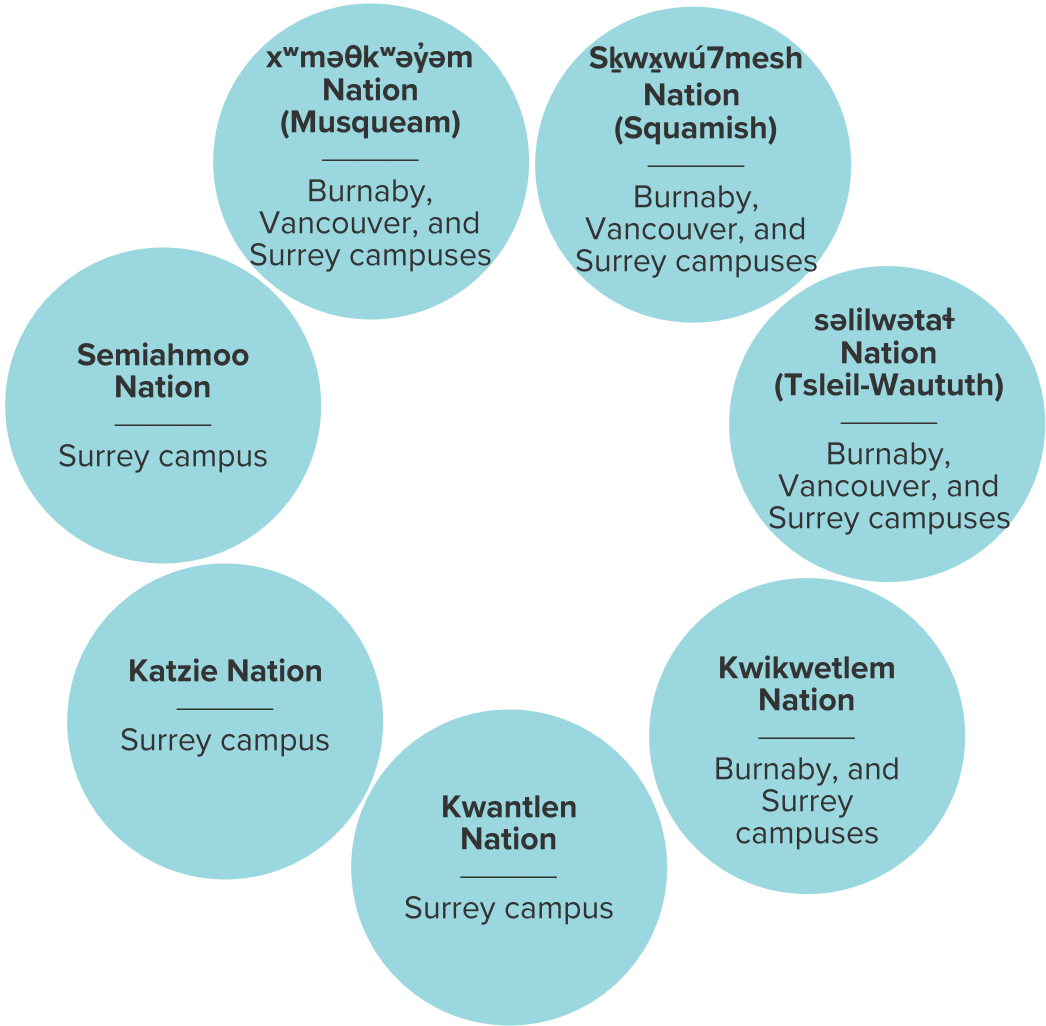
xʷməθkʷəy̓əm Nation (Musqueam)

Burnaby, Vancouver, and Surrey campuses

Sḵwx̱wú7mesh Nation (Squamish)

Burnaby, Vancouver, and Surrey campuses

səlilwətaɬ Nation (Tsleil-Waututh)

Burnaby, Vancouver, and Surrey campuses

Kwikwetlem Nation

Burnaby, and Surrey campuses

Kwantlen Nation

Surrey campus

Katzie Nation

Surrey campus

Semiahmoo Nation

Surrey campus